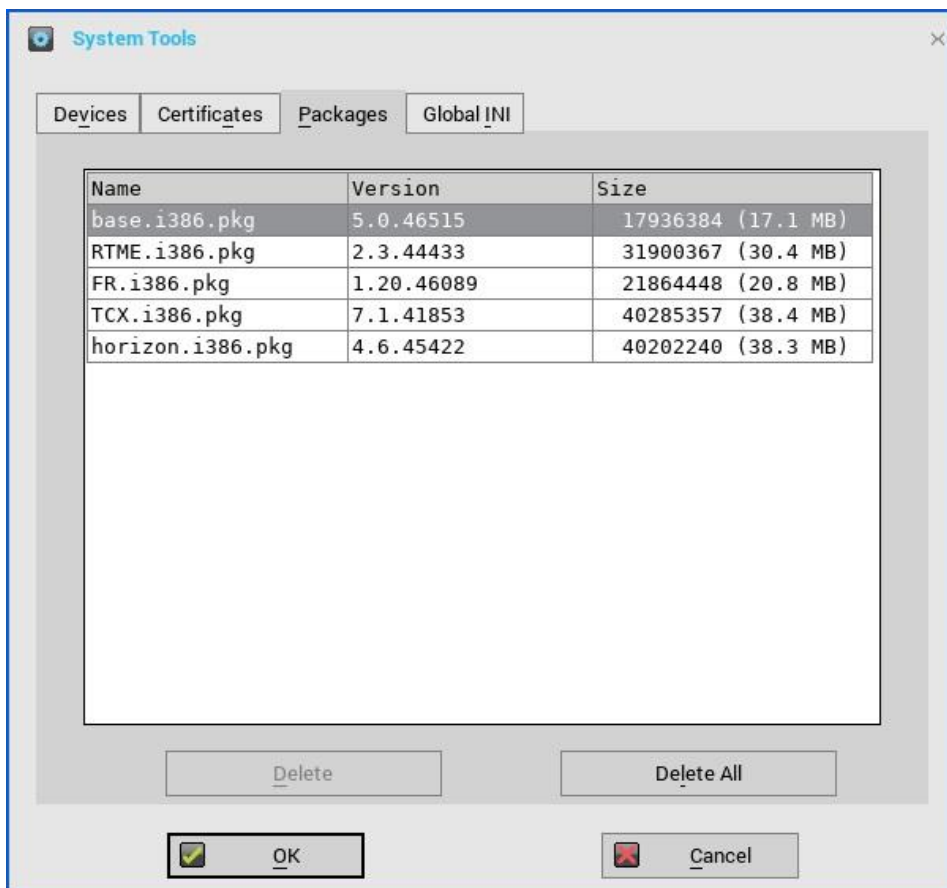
System Tools

×

Devices | Certificates | Packages | Global INI

| Name | Version | Size |
|---|---|---|
| base.i386.pkg | 5.0.46515 | 17936384 (17.1 MB) |
| RTME.i386.pkg | 2.3.44433 | 31900367 (30.4 MB) |
| FR.i386.pkg | 1.20.46089 | 21864448 (20.8 MB) |
| TCX.i386.pkg | 7.1.41853 | 40285357 (38.4 MB) |
| horizon.i386.pkg | 4.6.45422 | 40202240 (38.3 MB) |

Delete

Delete All

OK

Cancel